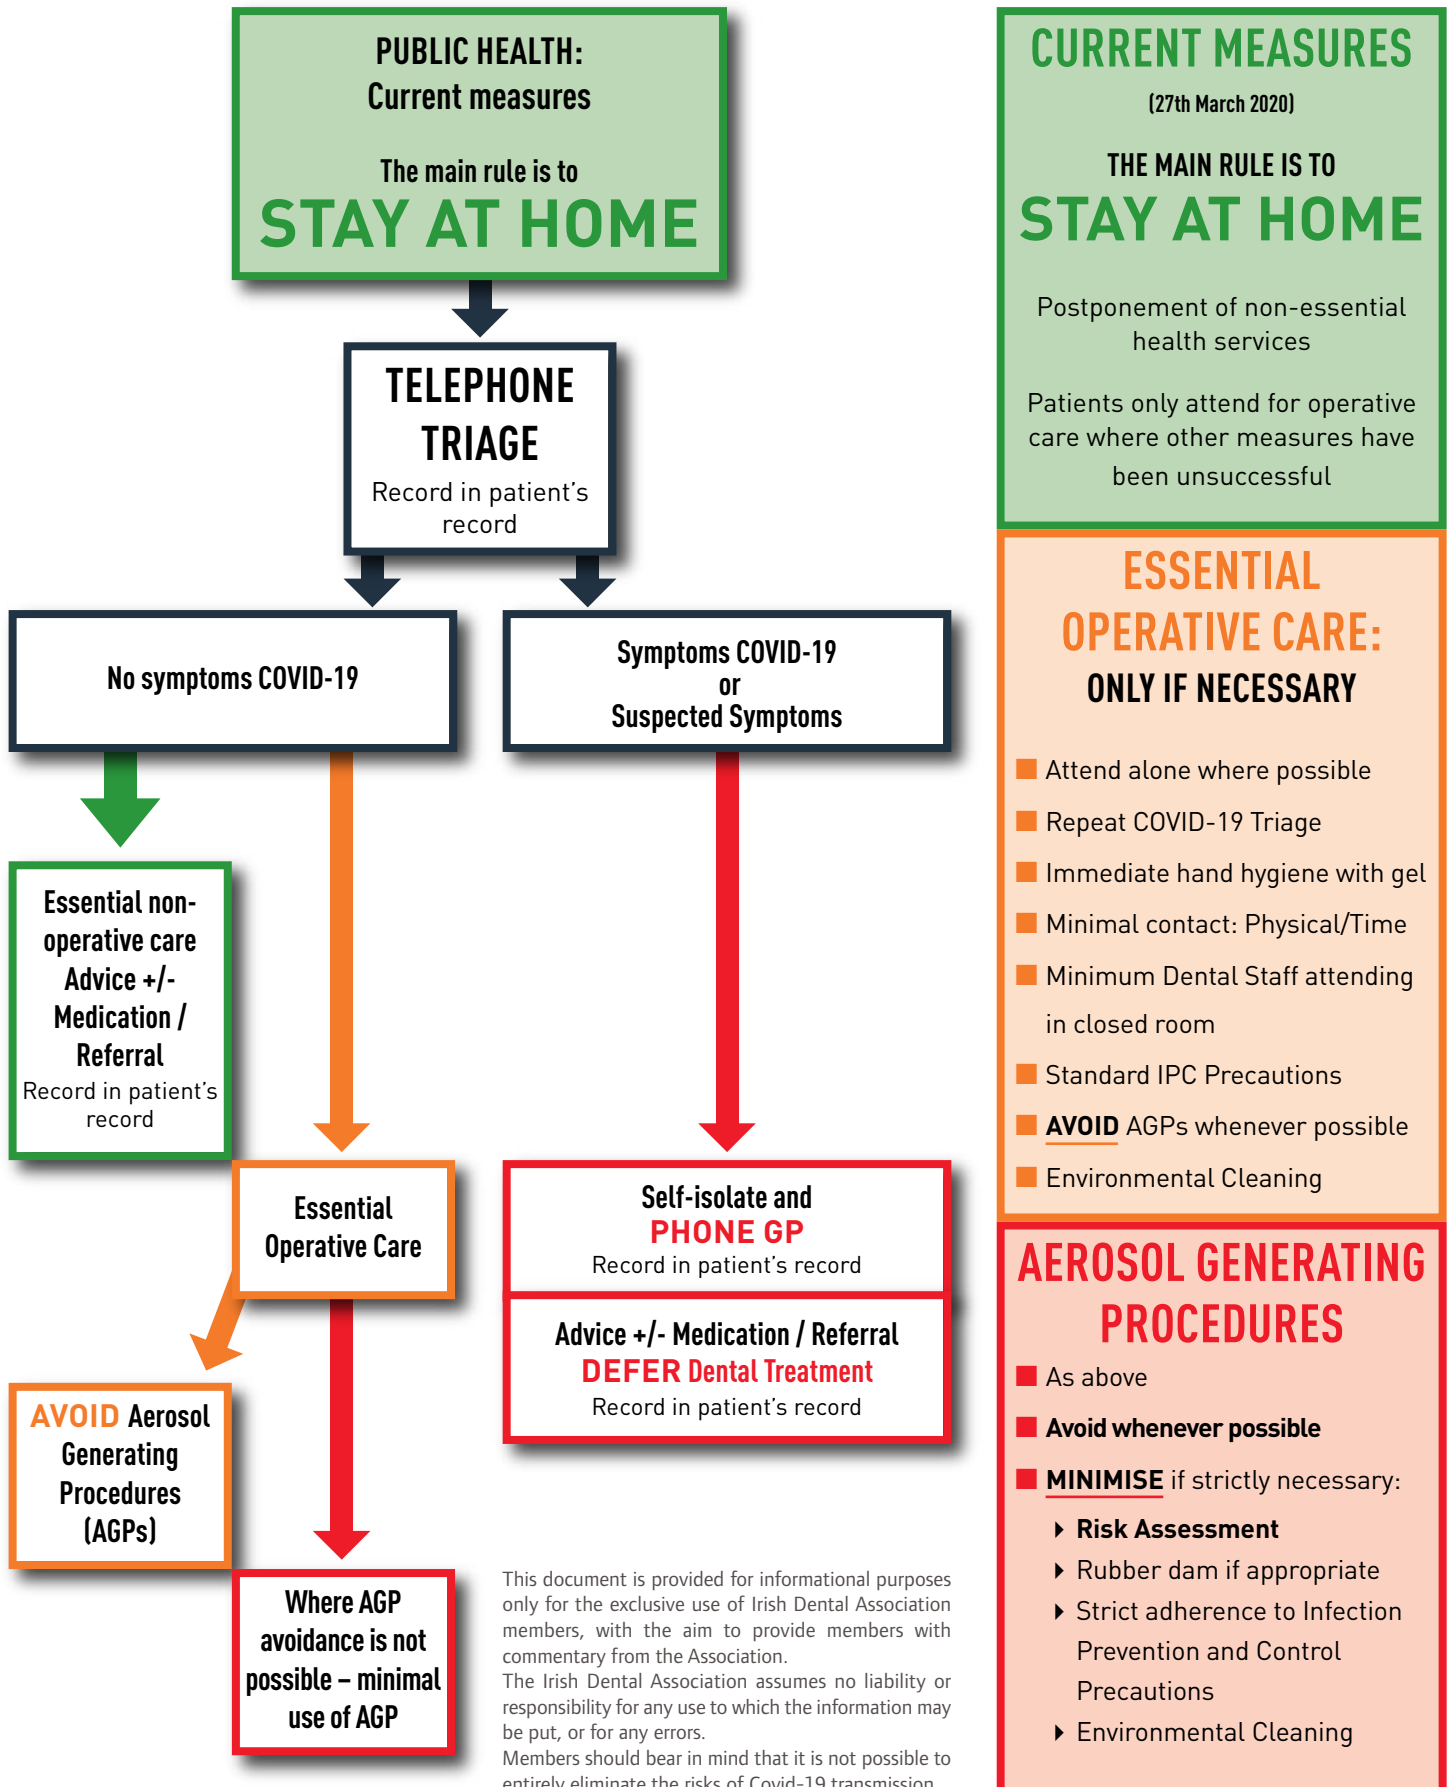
PUBLIC HEALTH:
Current measures

The main rule is to
STAY AT HOME

TELEPHONE TRIAGE
Record in patient's record

No symptoms COVID-19

Symptoms COVID-19
or
Suspected Symptoms

Essential non-operative care
Advice +/- Medication / Referral
Record in patient's record

Essential Operative Care

AVOID Aerosol Generating Procedures (AGPs)

Where AGP avoidance is not possible – minimal use of AGP

Self-isolate and
PHONE GP
Record in patient's record

Advice +/- Medication / Referral
DEFER Dental Treatment
Record in patient's record

This document is provided for informational purposes only for the exclusive use of Irish Dental Association members, with the aim to provide members with commentary from the Association.
The Irish Dental Association assumes no liability or responsibility for any use to which the information may be put, or for any errors.
Members should bear in mind that it is not possible to entirely eliminate the risks of Covid-19 transmission.

CURRENT MEASURES
(27th March 2020)

THE MAIN RULE IS TO
STAY AT HOME

Postponement of non-essential health services

Patients only attend for operative care where other measures have been unsuccessful

ESSENTIAL OPERATIVE CARE:
ONLY IF NECESSARY

Attend alone where possible
Repeat COVID-19 Triage
Immediate hand hygiene with gel
Minimal contact: Physical/Time
Minimum Dental Staff attending in closed room
Standard IPC Precautions
AVOID AGPs whenever possible
Environmental Cleaning

AEROSOL GENERATING PROCEDURES

As above
Avoid whenever possible
MINIMISE if strictly necessary:
Risk Assessment
Rubber dam if appropriate
Strict adherence to Infection Prevention and Control Precautions
Environmental Cleaning